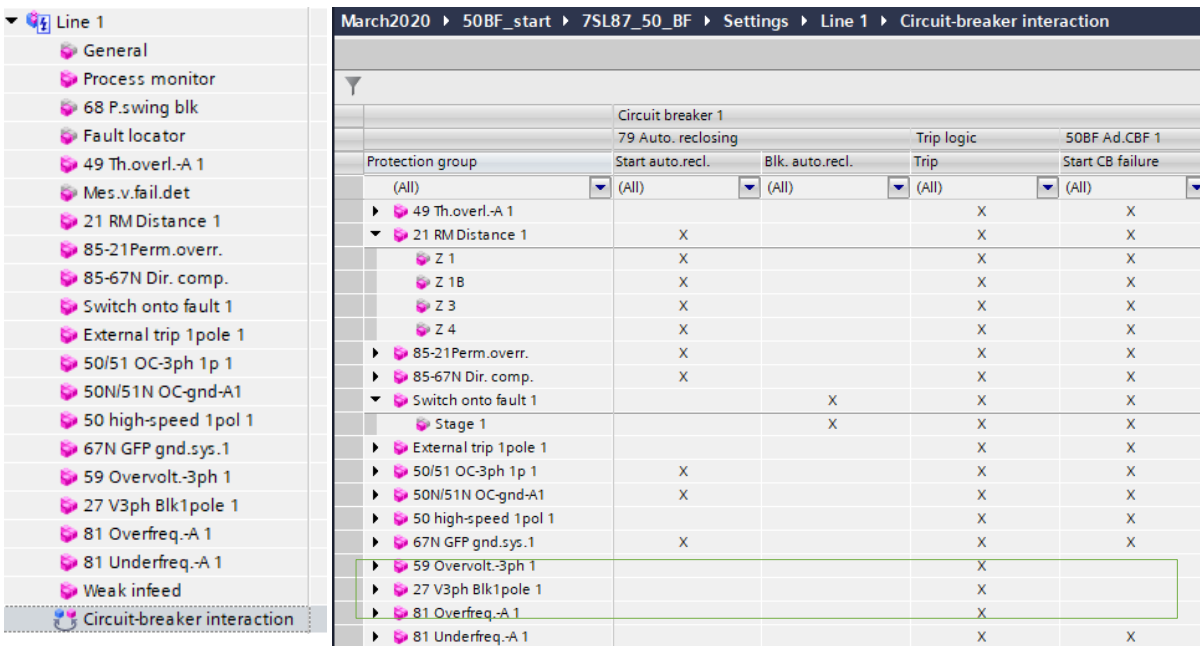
Line 1
General
Process monitor
68 P.swing blk
Fault locator
49 Th.overl.-A 1
Mes.v.fail.det
21 RM Distance 1
85-21Perm.overr.
85-67N Dir. comp.
Switch onto fault 1
External trip 1pole 1
50/51 OC-3ph 1p 1
50N/51N OC-gnd-A1
50 high-speed 1pol 1
67N GFP gnd.sys.1
59 Overvolt.-3ph 1
27 V3ph Blk1pole 1
81 Overfreq.-A 1
81 Underfreq.-A 1
Weak infeed
Circuit-breaker interaction

March2020 ▸ 50BF_start ▸ 7SL87_50_BF ▸ Settings ▸ Line 1 ▸ Circuit-breaker interaction

| | Circuit breaker 1 | | | |
|---|---|---|---|---|
| | 79 Auto. reclosing | | Trip logic | 50BF Ad.CBF 1 |
| Protection group | Start auto.recl. | Blk. auto.recl. | Trip | Start CB failure |
| (All) | (All) | (All) | (All) | (All) |
| 49 Th.overl.-A 1 | | | X | X |
| 21 RM Distance 1 | X | | X | X |
| Z 1 | X | | X | X |
| Z 1B | X | | X | X |
| Z 3 | X | | X | X |
| Z 4 | X | | X | X |
| 85-21Perm.overr. | X | | X | X |
| 85-67N Dir. comp. | X | | X | X |
| Switch onto fault 1 | | X | X | X |
| Stage 1 | | X | X | X |
| External trip 1pole 1 | | | X | X |
| 50/51 OC-3ph 1p 1 | X | | X | X |
| 50N/51N OC-gnd-A1 | X | | X | X |
| 50 high-speed 1pol 1 | | | X | X |
| 67N GFP gnd.sys.1 | X | | X | X |
| 59 Overvolt.-3ph 1 | | | X | |
| 27 V3ph Blk1pole 1 | | | X | |
| 81 Overfreq.-A 1 | | | X | |
| 81 Underfreq.-A 1 | | | X | X |